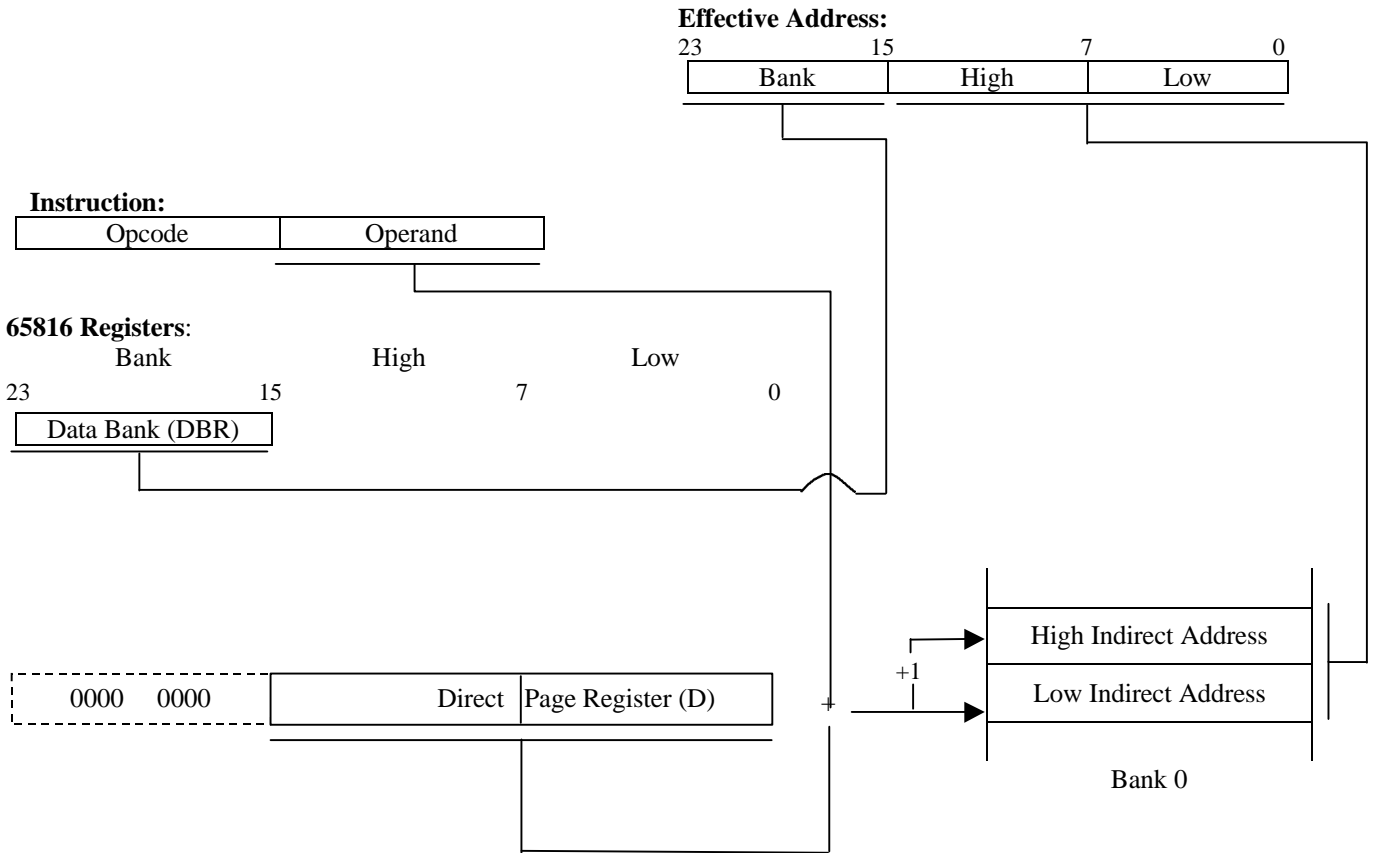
Effective Address:
23 15 7 0

| Bank | High | Low |
|---|---|---|

Instruction:

| Opcode | Operand |
|---|---|

65816 Registers:
Bank High Low
23 15 7 0

Data Bank (DBR)

High Indirect Address
+1
Low Indirect Address

0000 0000 Direct Page Register (D)

+

Bank 0